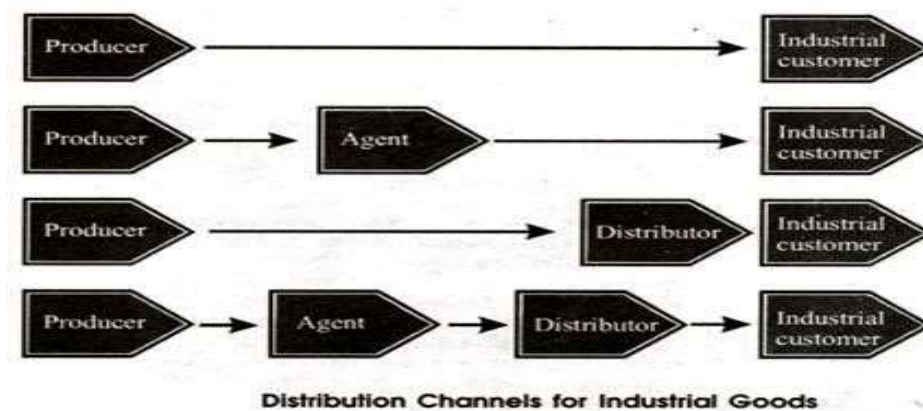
Producer

Industrial customer

Producer

Agent

Industrial customer

Producer

Distributor

Industrial customer

Producer

Agent

Distributor

Industrial customer

Distribution Channels for Industrial Goods